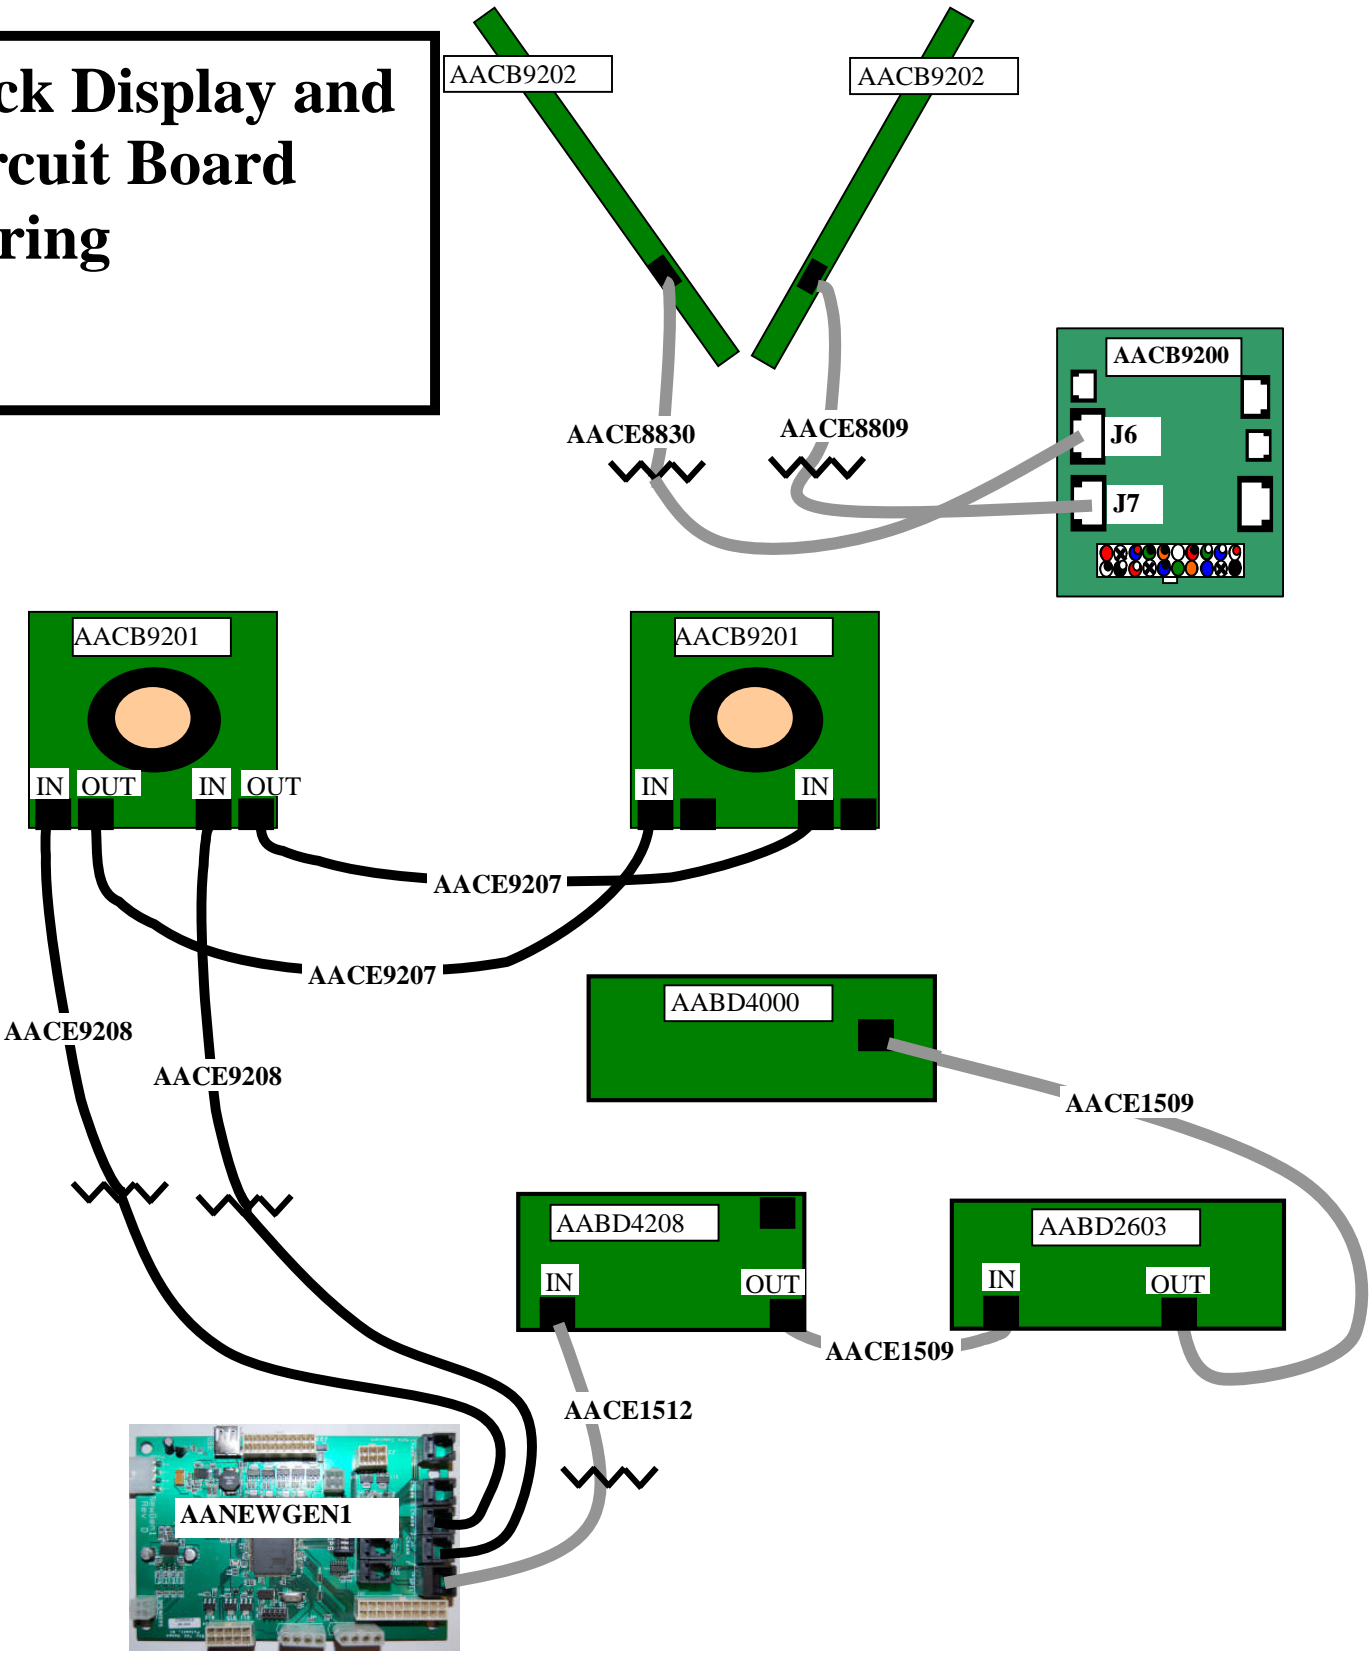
ck Display and
rcuit Board
ring

AACB9202
AACB9202
AACB9200
J6
J7
AACE8830
AACE8809
AACB9201
AACB9201
IN
OUT
IN
OUT
IN
IN
AACE9207
AACE9207
AABD4000
AACE9208
AACE9208
AACE1509
AABD4208
AABD2603
IN
OUT
IN
OUT
AACE1509
AACE1512
AANEWGEN1